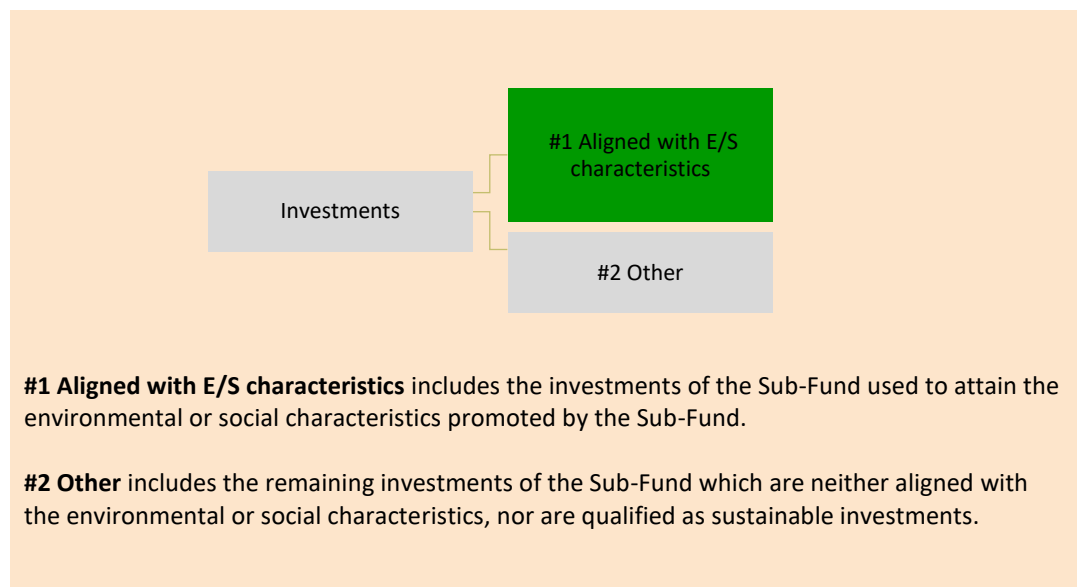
Investments

#1 Aligned with E/S characteristics

#2 Other

**#1 Aligned with E/S characteristics** includes the investments of the Sub-Fund used to attain the environmental or social characteristics promoted by the Sub-Fund.

**#2 Other** includes the remaining investments of the Sub-Fund which are neither aligned with the environmental or social characteristics, nor are qualified as sustainable investments.